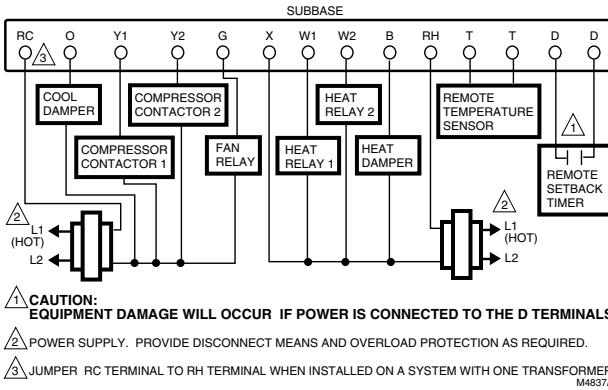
SUBBASE

RC O Y1 Y2 G X W1 W2 B RH T T D D

3

COOL DAMPER

COMPRESSOR CONTACTOR 2

HEAT RELAY 2

REMOTE TEMPERATURE SENSOR

COMPRESSOR CONTACTOR 1

FAN RELAY

HEAT RELAY 1

HEAT DAMPER

1

REMOTE SETBACK TIMER

2

L1 (HOT)

L2

2

L1 (HOT)

L2

1 CAUTION:
EQUIPMENT DAMAGE WILL OCCUR IF POWER IS CONNECTED TO THE D TERMINALS

2 POWER SUPPLY. PROVIDE DISCONNECT MEANS AND OVERLOAD PROTECTION AS REQUIRED.

3 JUMPER RC TERMINAL TO RH TERMINAL WHEN INSTALLED ON A SYSTEM WITH ONE TRANSFORMER

M4837